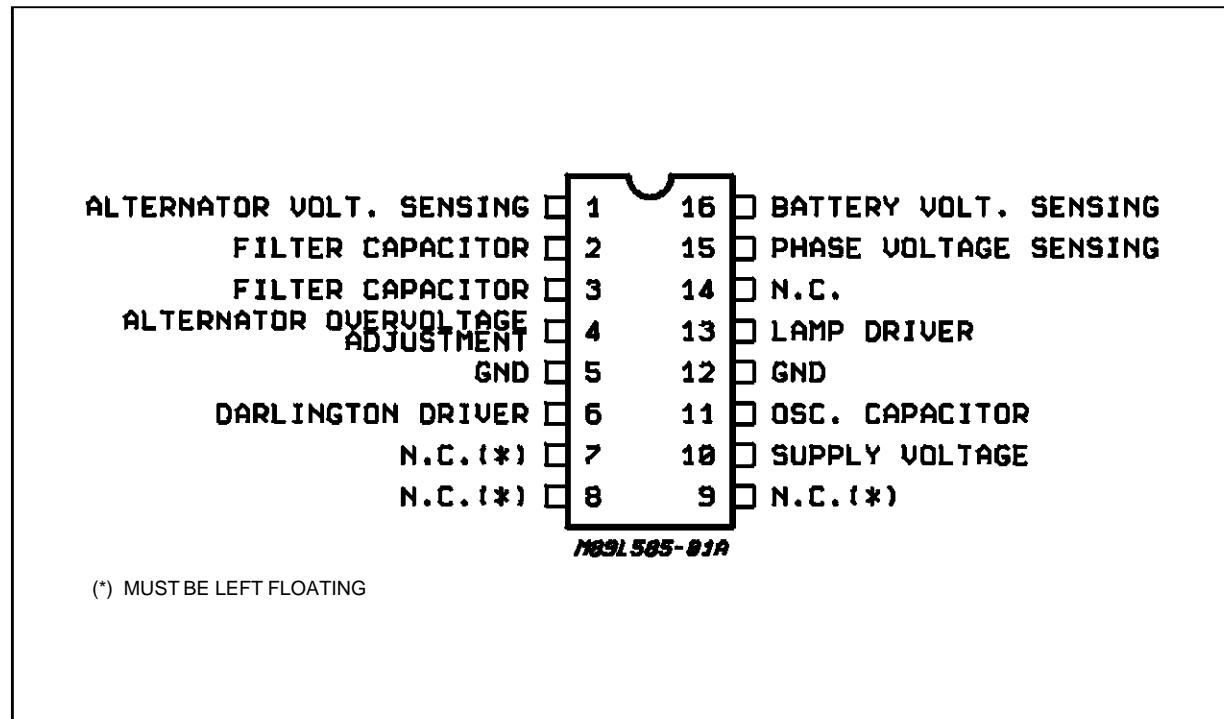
ALTERNATOR VOLT. SENSING 1
FILTER CAPACITOR 2
FILTER CAPACITOR 3
ALTERNATOR OVERVOLTAGE ADJUSTMENT 4
GND 5
DARLINGTON DRIVER 6
N.C.(*) 7
N.C.(*) 8

16 BATTERY VOLT. SENSING
15 PHASE VOLTAGE SENSING
14 N.C.
13 LAMP DRIVER
12 GND
11 OSC. CAPACITOR
10 SUPPLY VOLTAGE
9 N.C.(*)

M89L585-01A

(*) MUST BE LEFT FLOATING